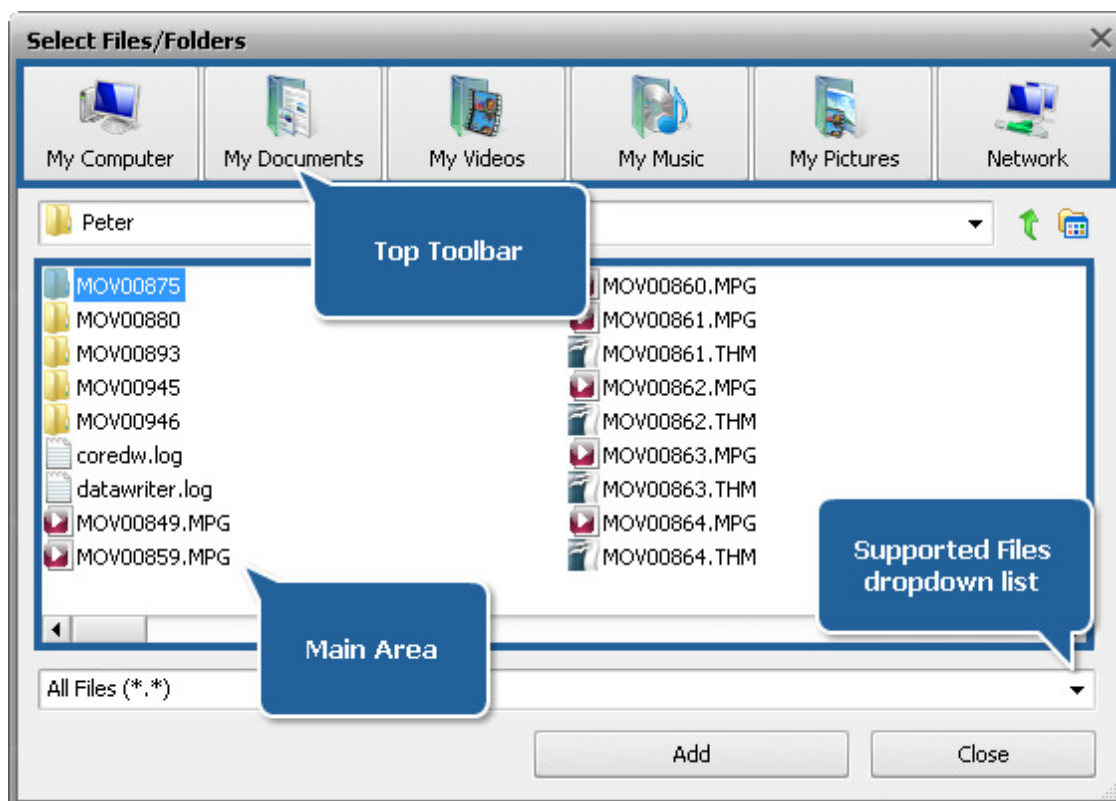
Select Files/Folders

My Computer
My Documents
My Videos
My Music
My Pictures
Network

Peter

Top Toolbar

MOV00875
MOV00880
MOV00893
MOV00945
MOV00946
coredw.log
datawriter.log
MOV00849.MPG
MOV00859.MPG
MOV00860.MPG
MOV00861.MPG
MOV00861.THM
MOV00862.MPG
MOV00862.THM
MOV00863.MPG
MOV00863.THM
MOV00864.MPG
MOV00864.THM

Supported Files dropdown list

Main Area

All Files (*.*)

Add
Close